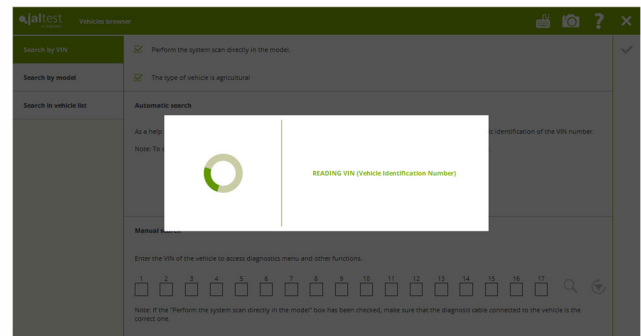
jaltest Vehicles browser

Search by VIN
Search by model
Search in vehicle list

Perform the system scan directly in the model.

The type of vehicle is agricultural

Automatic search

As a help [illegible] c identification of the VIN number.

Note: To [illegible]

READING VIN (Vehicle Identification Number)

Manual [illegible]

Enter the VIN of the vehicle to access diagnostics menu and other functions.

1 2 3 4 5 6 7 8 9 10 11 12 13 14 15 16 17

Note: If the "Perform the system scan directly in the model" box has been checked, make sure that the diagnosis cable connected to the vehicle is the correct one.